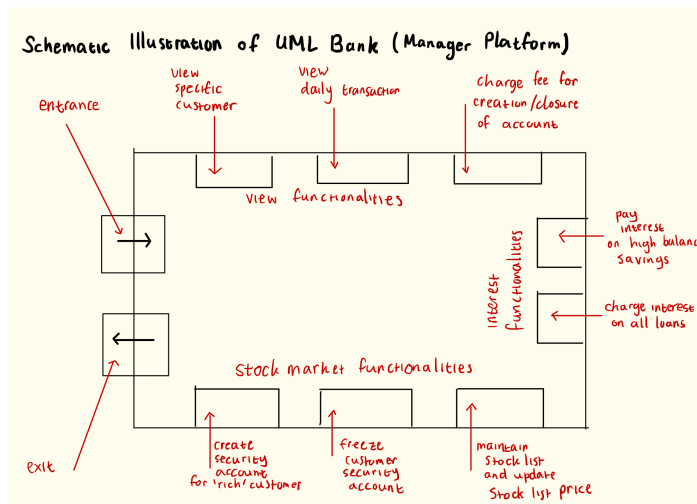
Schematic Illustration of UML Bank (Manager Platform)

view specific customer

view daily transaction

charge fee for creation/closure of account

entrance

view functionalities

pay interest on high balance savings

Interest functionalities

charge interest on all loans

Stock market functionalities

exit

create security account for 'rich' customer

freeze customer security account

maintain stock list and update stock list price